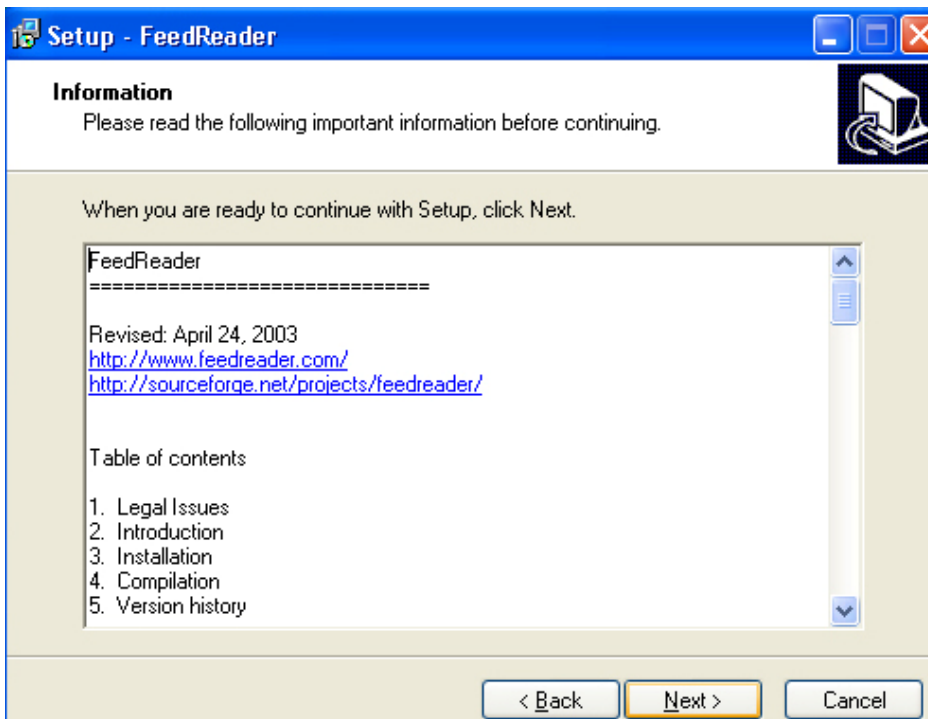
Setup - FeedReader

Information
Please read the following important information before continuing.

When you are ready to continue with Setup, click Next.

FeedReader
==============================

Revised: April 24, 2003
http://www.feedreader.com/
http://sourceforge.net/projects/feedreader/

Table of contents

1. Legal Issues
2. Introduction
3. Installation
4. Compilation
5. Version history

< Back | Next > | Cancel